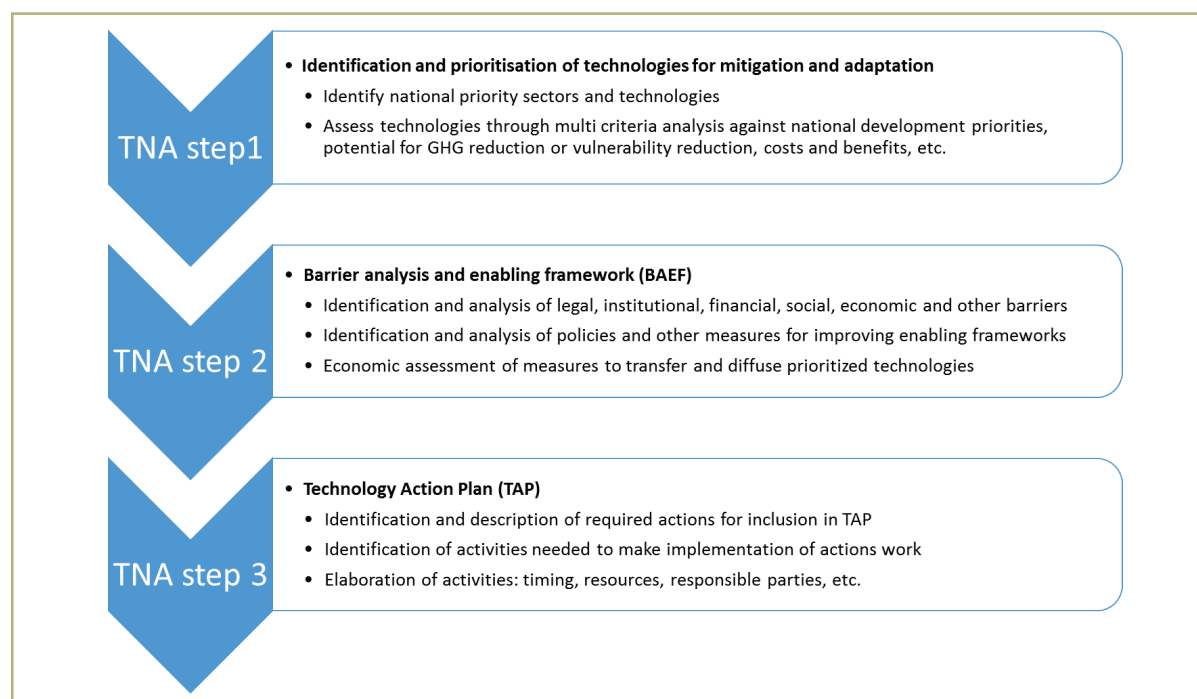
TNA step1

• Identification and prioritisation of technologies for mitigation and adaptation
• Identify national priority sectors and technologies
• Assess technologies through multi criteria analysis against national development priorities, potential for GHG reduction or vulnerability reduction, costs and benefits, etc.

TNA step 2

• Barrier analysis and enabling framework (BAEF)
• Identification and analysis of legal, institutional, financial, social, economic and other barriers
• Identification and analysis of policies and other measures for improving enabling frameworks
• Economic assessment of measures to transfer and diffuse prioritized technologies

TNA step 3

• Technology Action Plan (TAP)
• Identification and description of required actions for inclusion in TAP
• Identification of activities needed to make implementation of actions work
• Elaboration of activities: timing, resources, responsible parties, etc.